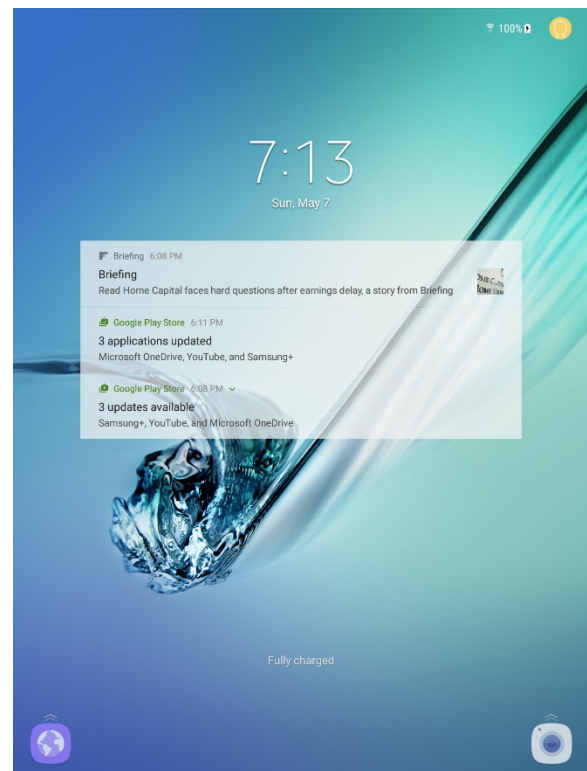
100%

7:13
Sun, May 7

Briefing 6:08 PM
Briefing
Read Home Capital faces hard questions after earnings delay, a story from Briefing

Google Play Store 6:11 PM
3 applications updated
Microsoft OneDrive, YouTube, and Samsung+

Google Play Store 6:08 PM
3 updates available
Samsung+, YouTube, and Microsoft OneDrive

Fully charged